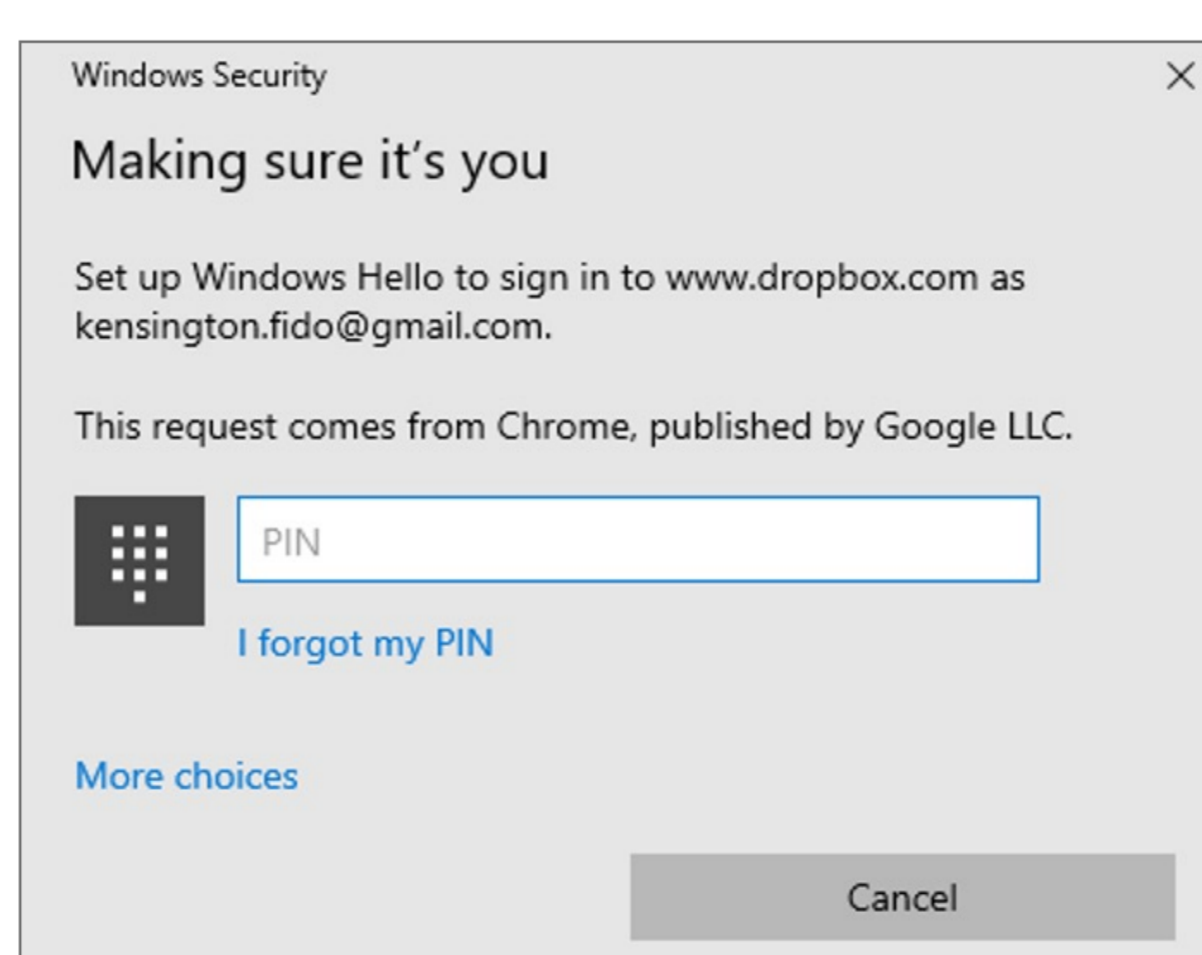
Windows Security

×

Making sure it’s you

Set up Windows Hello to sign in to www.dropbox.com as kensington.fido@gmail.com.

This request comes from Chrome, published by Google LLC.

PIN

I forgot my PIN

More choices

Cancel